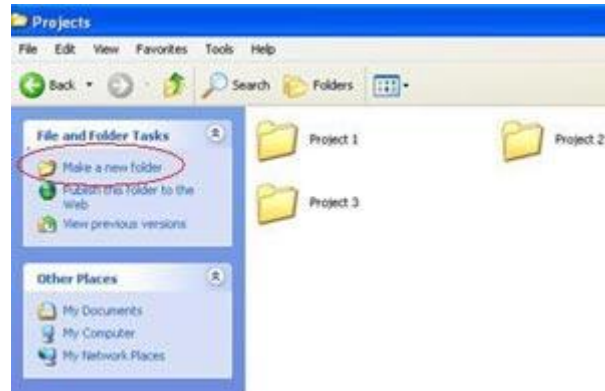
Projects

File Edit View Favorites Tools Help

Back Search Folders

File and Folder Tasks

Make a new folder

Publish this folder to the Web

View previous versions

Other Places

My Documents

My Computer

My Network Places

Project 1

Project 2

Project 3